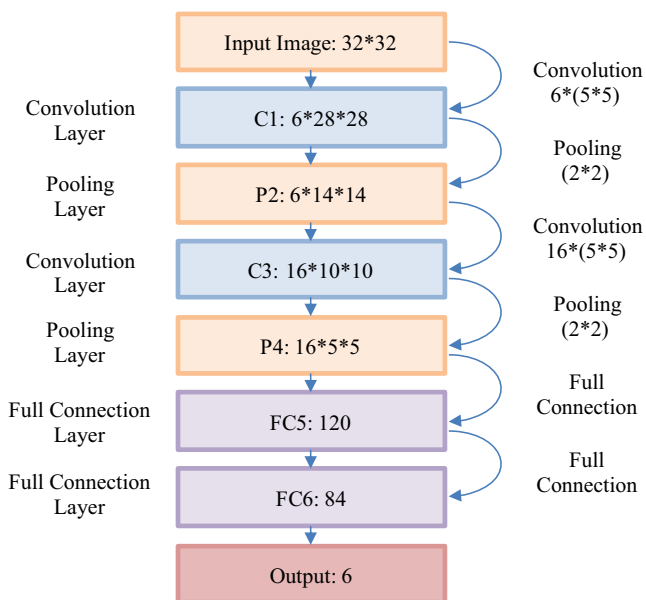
Input Image: 32*32

Convolution 6*(5*5)

Convolution Layer

C1: 6*28*28

Pooling (2*2)

Pooling Layer

P2: 6*14*14

Convolution 16*(5*5)

Convolution Layer

C3: 16*10*10

Pooling (2*2)

Pooling Layer

P4: 16*5*5

Full Connection

Full Connection Layer

FC5: 120

Full Connection

Full Connection Layer

FC6: 84

Output: 6